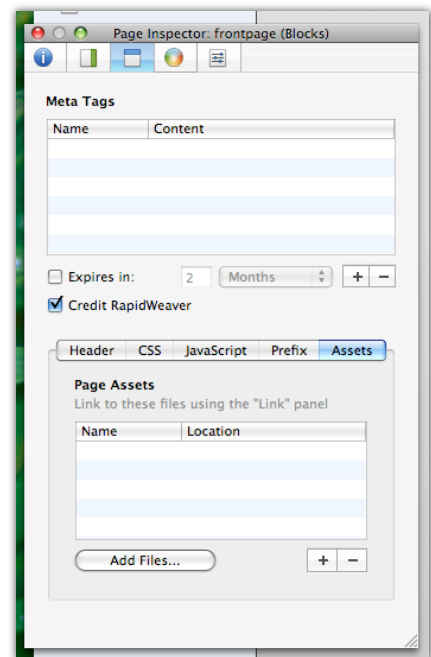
Page Inspector: frontpage (Blocks)

Meta Tags

| Name | Content |
|---|---|
| | |

Expires in: 2 Months + −

Credit RapidWeaver

Header CSS JavaScript Prefix Assets

Page Assets

Link to these files using the "Link" panel

| Name | Location |
|---|---|
| | |

Add Files... + −